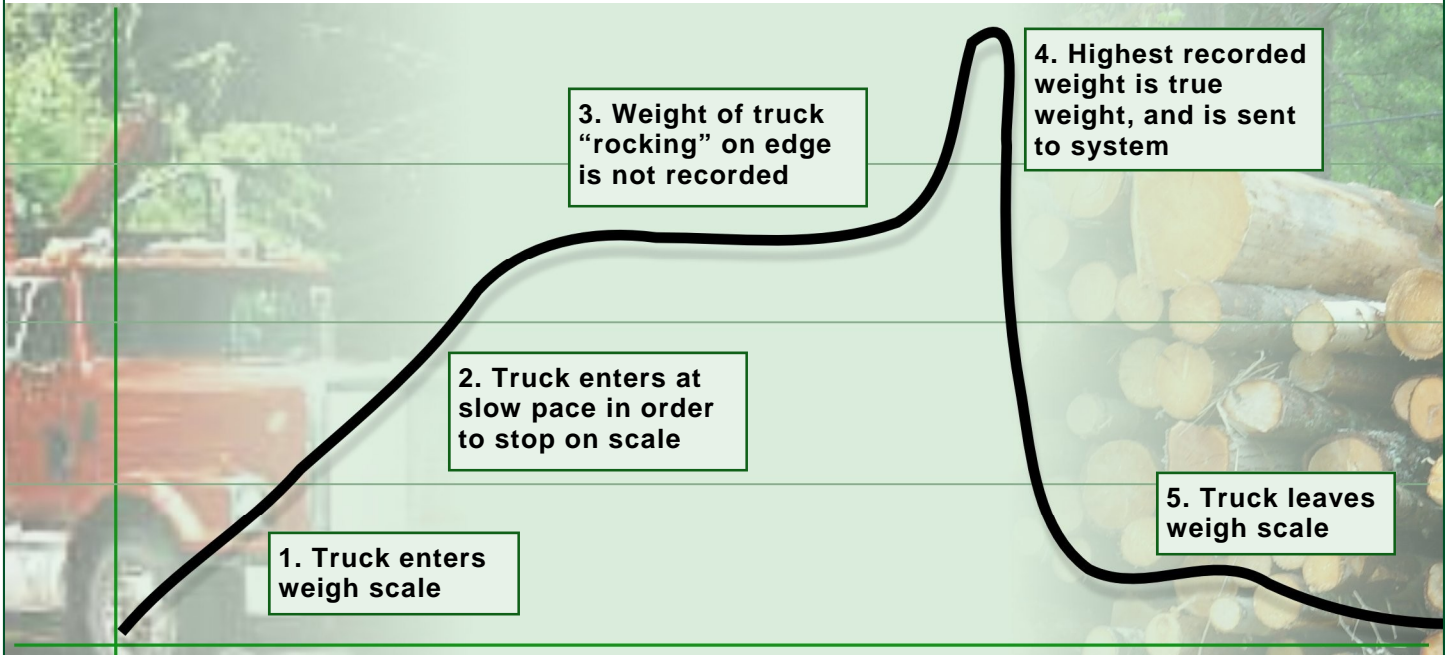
1. Truck enters weigh scale

2. Truck enters at slow pace in order to stop on scale

3. Weight of truck “rocking” on edge is not recorded

4. Highest recorded weight is true weight, and is sent to system

5. Truck leaves weigh scale